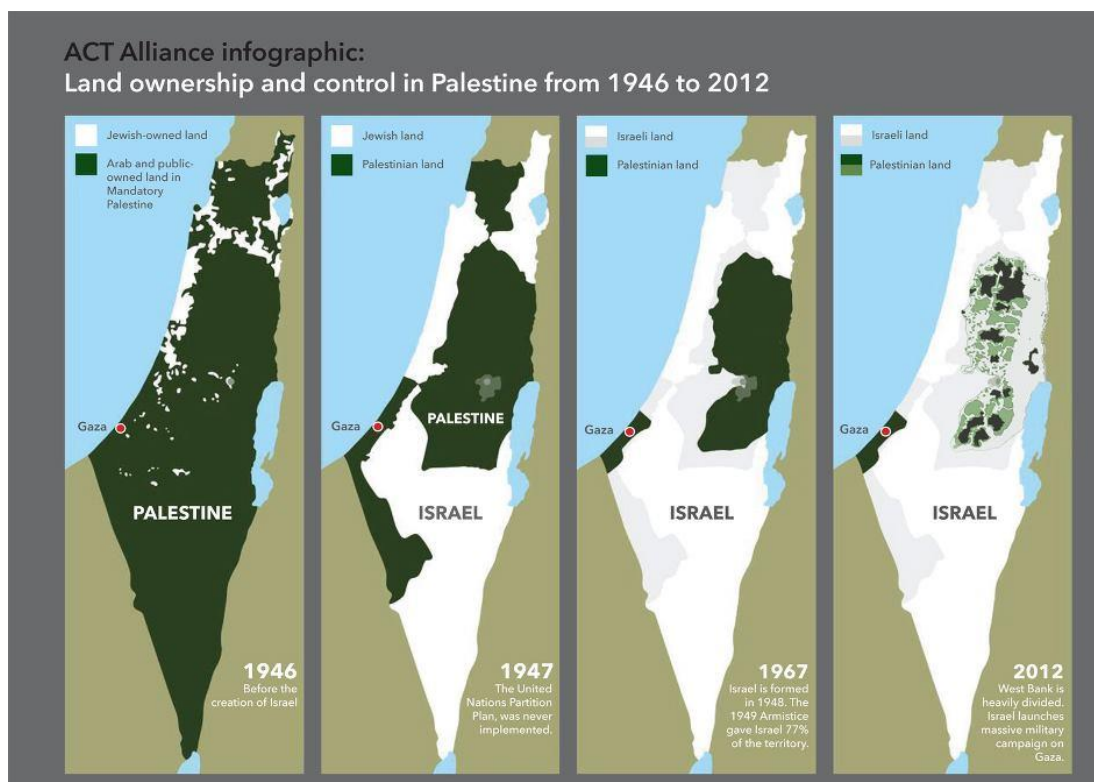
ACT Alliance infographic:
Land ownership and control in Palestine from 1946 to 2012

Jewish-owned land
Arab and public-owned land in Mandatory Palestine

Gaza

PALESTINE

1946
Before the creation of Israel

Jewish land
Palestinian land

Gaza

PALESTINE

ISRAEL

1947
The United Nations Partition Plan, was never implemented.

Israeli land
Palestinian land

Gaza

ISRAEL

1967
Israel is formed in 1948. The 1949 Armistice gave Israel 77% of the territory.

Israeli land
Palestinian land

Gaza

ISRAEL

2012
West Bank is heavily divided. Israel launches massive military campaign on Gaza.